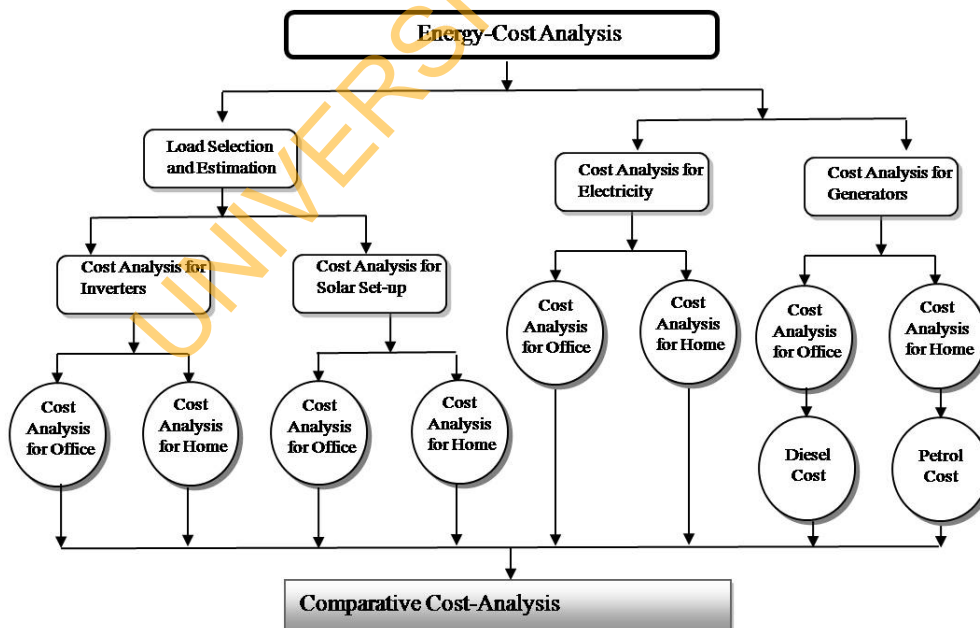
Energy-Cost Analysis

Load Selection and Estimation

Cost Analysis for Electricity

Cost Analysis for Generators

Cost Analysis for Inverters

Cost Analysis for Solar Set-up

Cost Analysis for Office

Cost Analysis for Home

Cost Analysis for Office

Cost Analysis for Home

Cost Analysis for Office

Cost Analysis for Home

Cost Analysis for Office

Cost Analysis for Home

Diesel Cost

Petrol Cost

Comparative Cost-Analysis

UNIVERSI